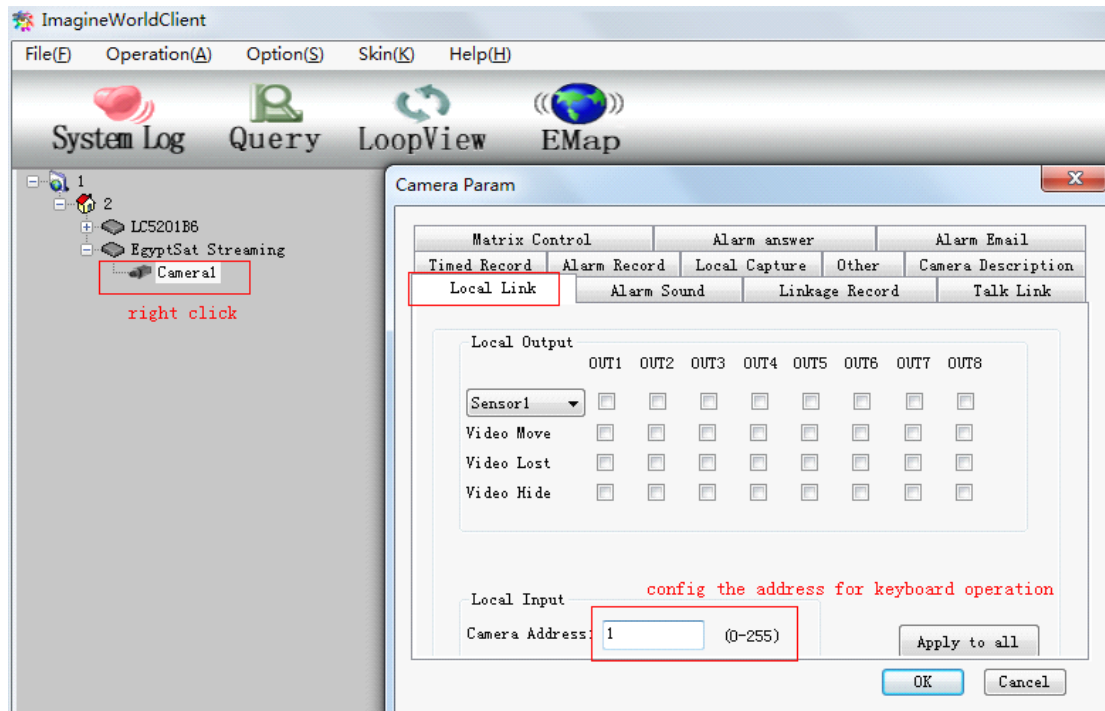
ImagineWorldClient

File(F) Operation(A) Option(S) Skin(K) Help(H)

System Log Query LoopView EMap

1
2
LC5201B6
EgyptSat Streaming
Camera1

right click

Camera Param

Matrix Control | Alarm answer | Alarm Email
Timed Record | Alarm Record | Local Capture | Other | Camera Description
Local Link | Alarm Sound | Linkage Record | Talk Link

Local Output

| | OUT1 | OUT2 | OUT3 | OUT4 | OUT5 | OUT6 | OUT7 | OUT8 |
|---|---|---|---|---|---|---|---|---|
| Sensor1 | | | | | | | | |
| Video Move | | | | | | | | |
| Video Lost | | | | | | | | |
| Video Hide | | | | | | | | |

config the address for keyboard operation

Local Input

Camera Address: 1 (0-255)

Apply to all

OK Cancel